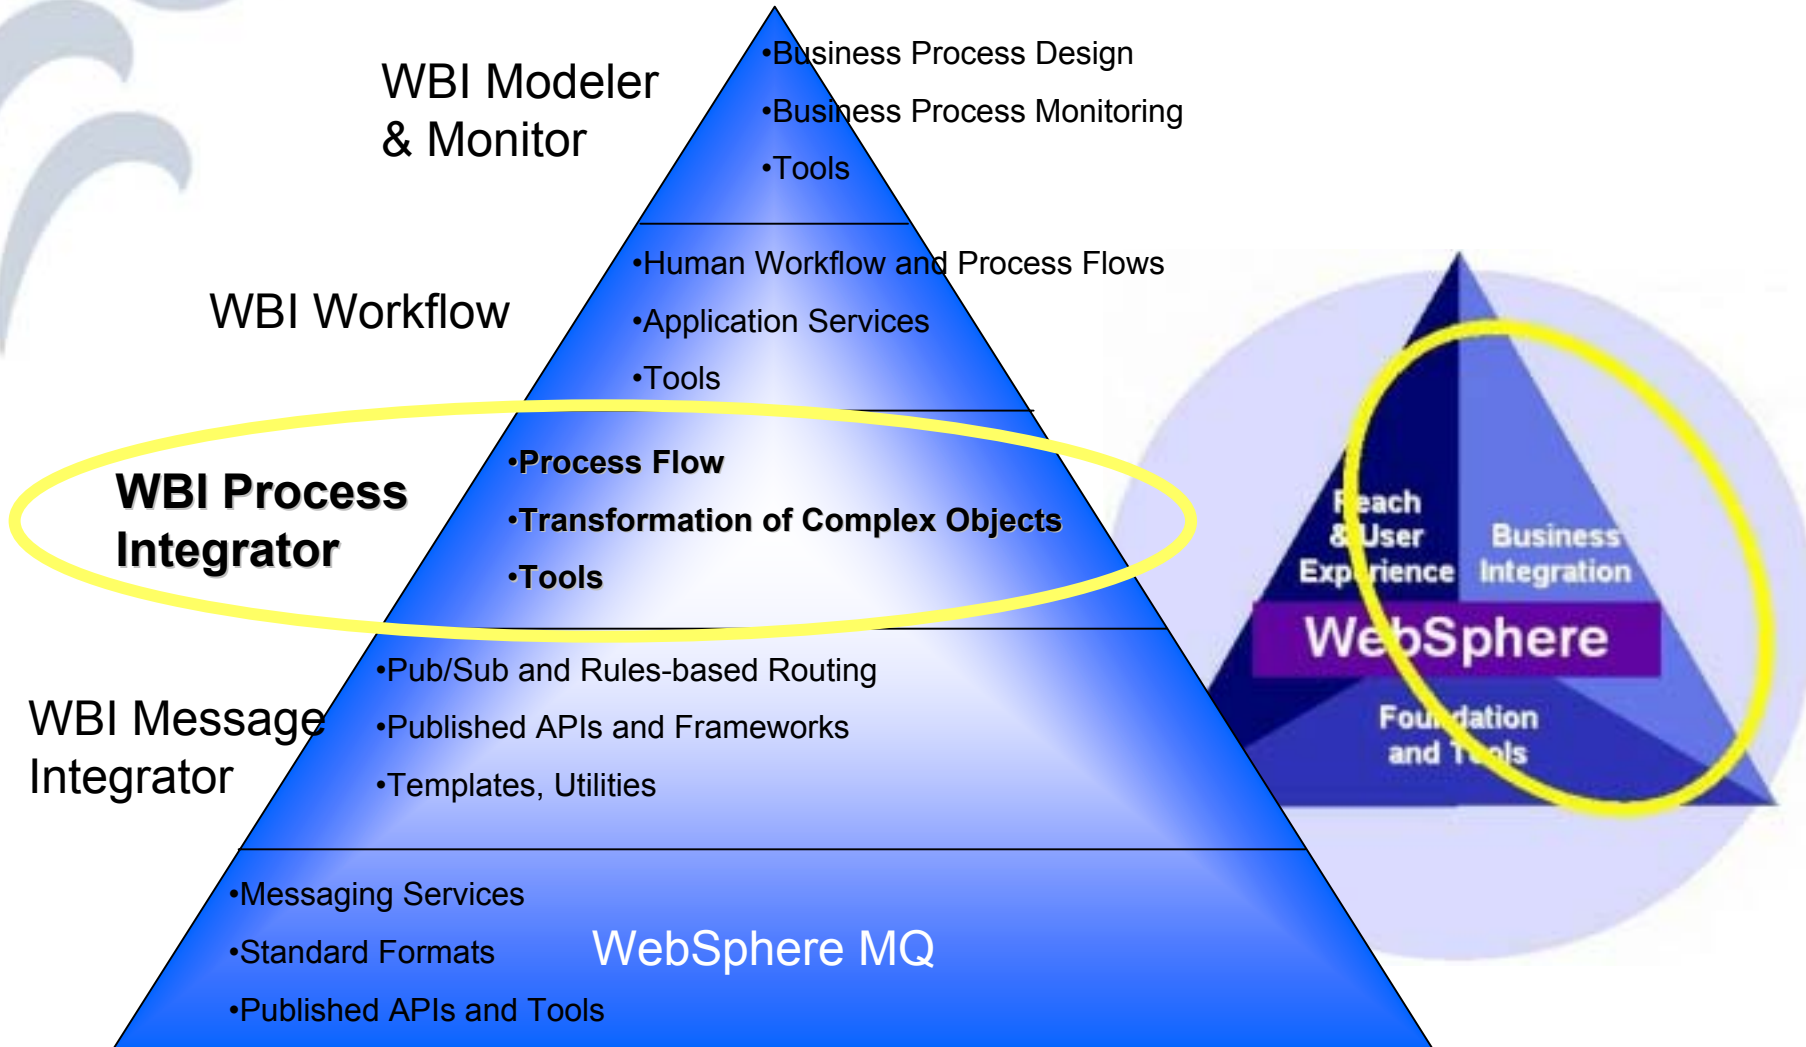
WBI Modeler & Monitor

•Business Process Design

•Business Process Monitoring

•Tools

WBI Workflow

•Human Workflow and Process Flows

•Application Services

•Tools

WBI Process Integrator

•Process Flow

•Transformation of Complex Objects

•Tools

WBI Message Integrator

•Pub/Sub and Rules-based Routing

•Published APIs and Frameworks

•Templates, Utilities

•Messaging Services

•Standard Formats

•Published APIs and Tools

WebSphere MQ

Reach & User Experience

Business Integration

WebSphere

Foundation and Tools